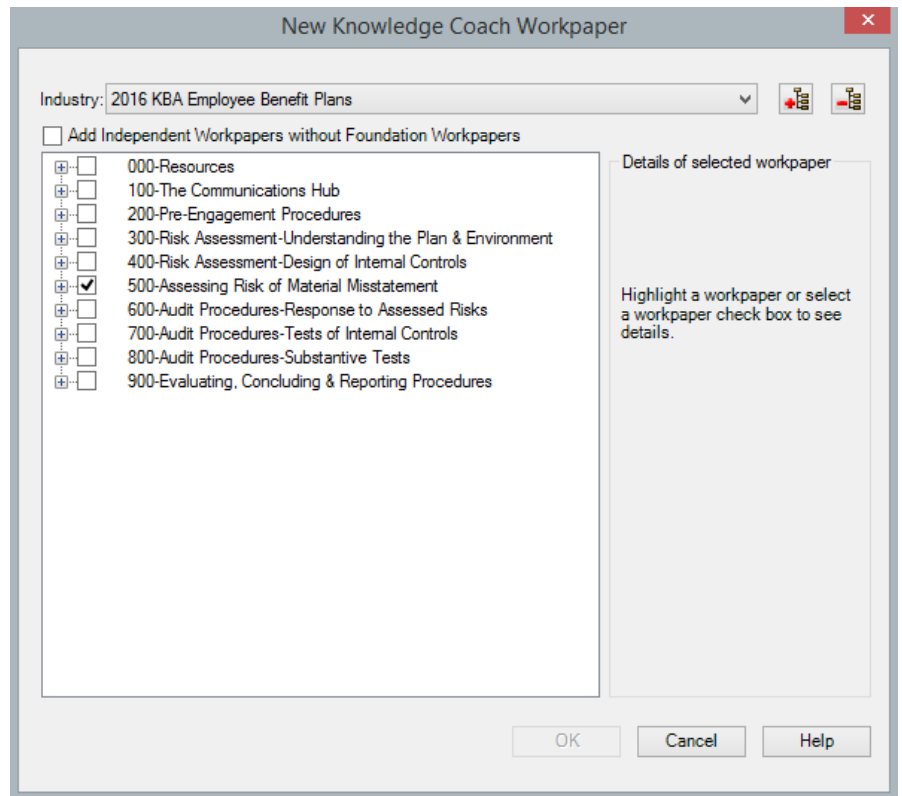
New Knowledge Coach Workpaper

Industry: 2016 KBA Employee Benefit Plans

Add Independent Workpapers without Foundation Workpapers

000-Resources
100-The Communications Hub
200-Pre-Engagement Procedures
300-Risk Assessment-Understanding the Plan & Environment
400-Risk Assessment-Design of Internal Controls
500-Assessing Risk of Material Misstatement
600-Audit Procedures-Response to Assessed Risks
700-Audit Procedures-Tests of Internal Controls
800-Audit Procedures-Substantive Tests
900-Evaluating, Concluding & Reporting Procedures

Details of selected workpaper

Highlight a workpaper or select a workpaper check box to see details.

OK
Cancel
Help